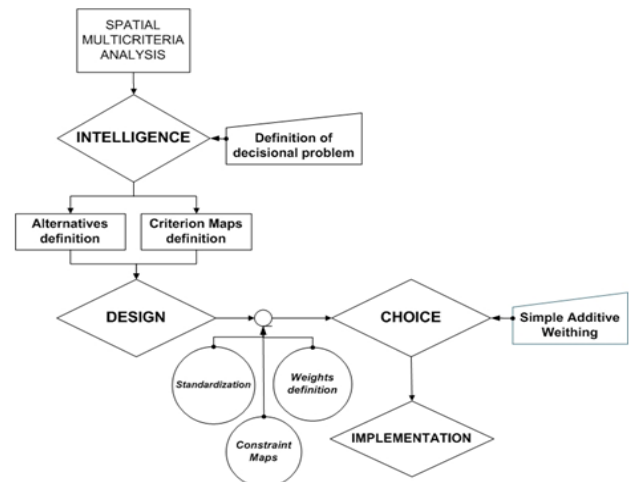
SPATIAL MULTICRITERIA ANALYSIS

INTELLIGENCE

Definition of decisional problem

Alternatives definition

Criterion Maps definition

DESIGN

CHOICE

Simple Additive Weithing

Standardization

Weights definition

Constraint Maps

IMPLEMENTATION